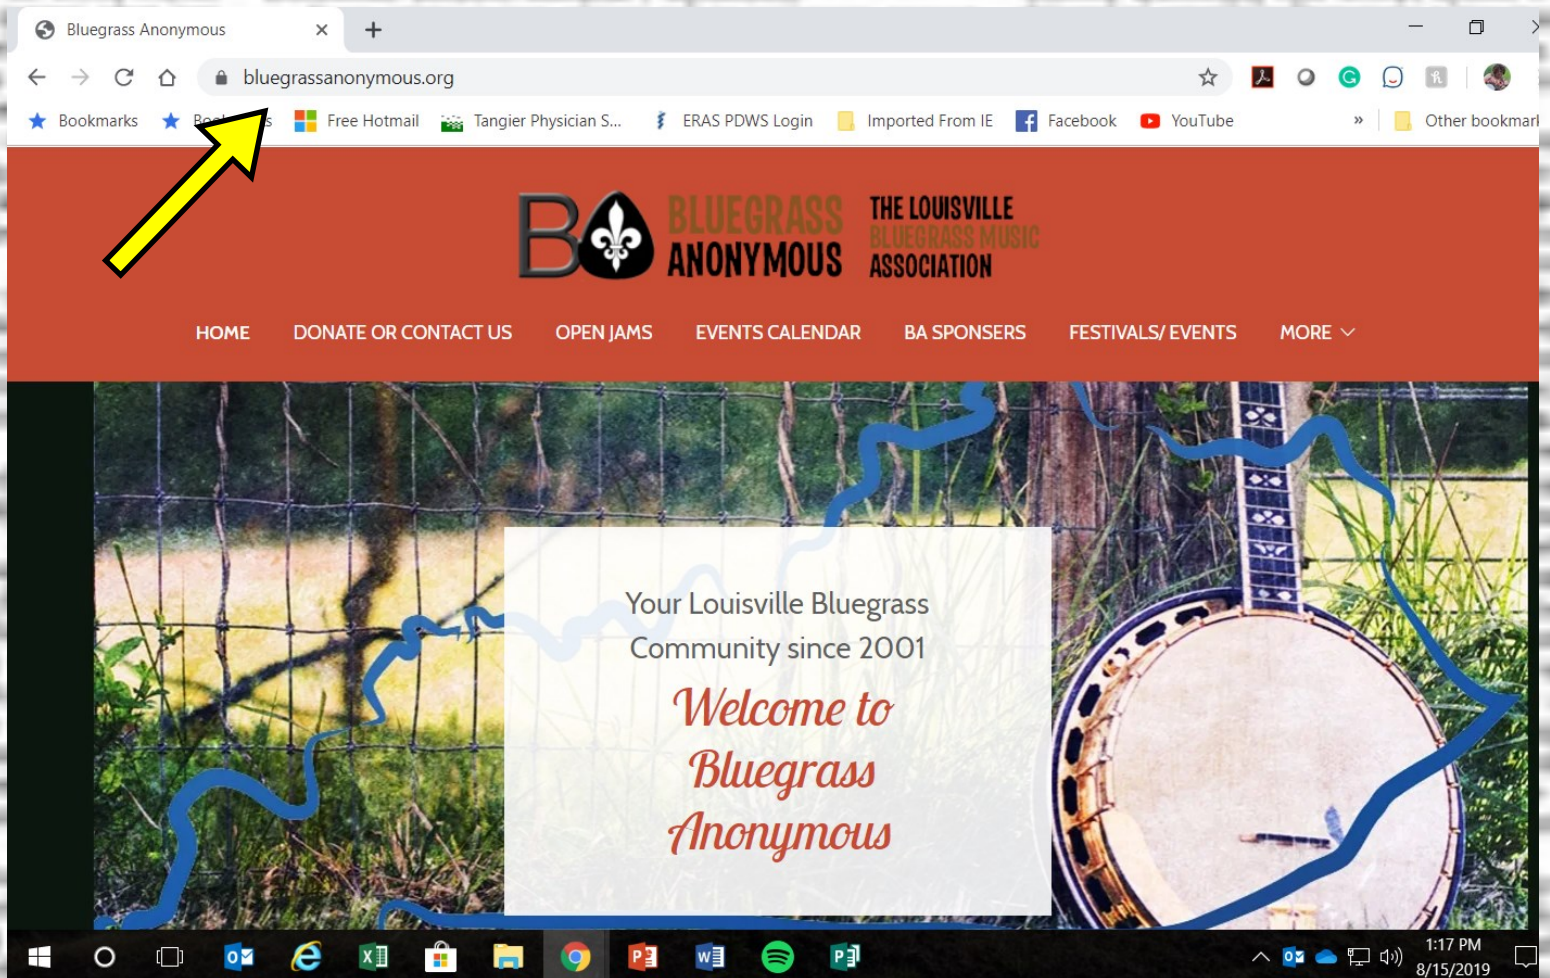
Bluegrass Anonymous

bluegrassanonymous.org

Bookmarks  Boo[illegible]s  Free Hotmail  Tangier Physician S...  ERAS PDWS Login  Imported From IE  Facebook  YouTube  »  Other bookmarl

BA BLUEGRASS ANONYMOUS THE LOUISVILLE BLUEGRASS MUSIC ASSOCIATION

HOME  DONATE OR CONTACT US  OPEN JAMS  EVENTS CALENDAR  BA SPONSERS  FESTIVALS/ EVENTS  MORE

Your Louisville Bluegrass Community since 2001

Welcome to Bluegrass Anonymous

1:17 PM
8/15/2019